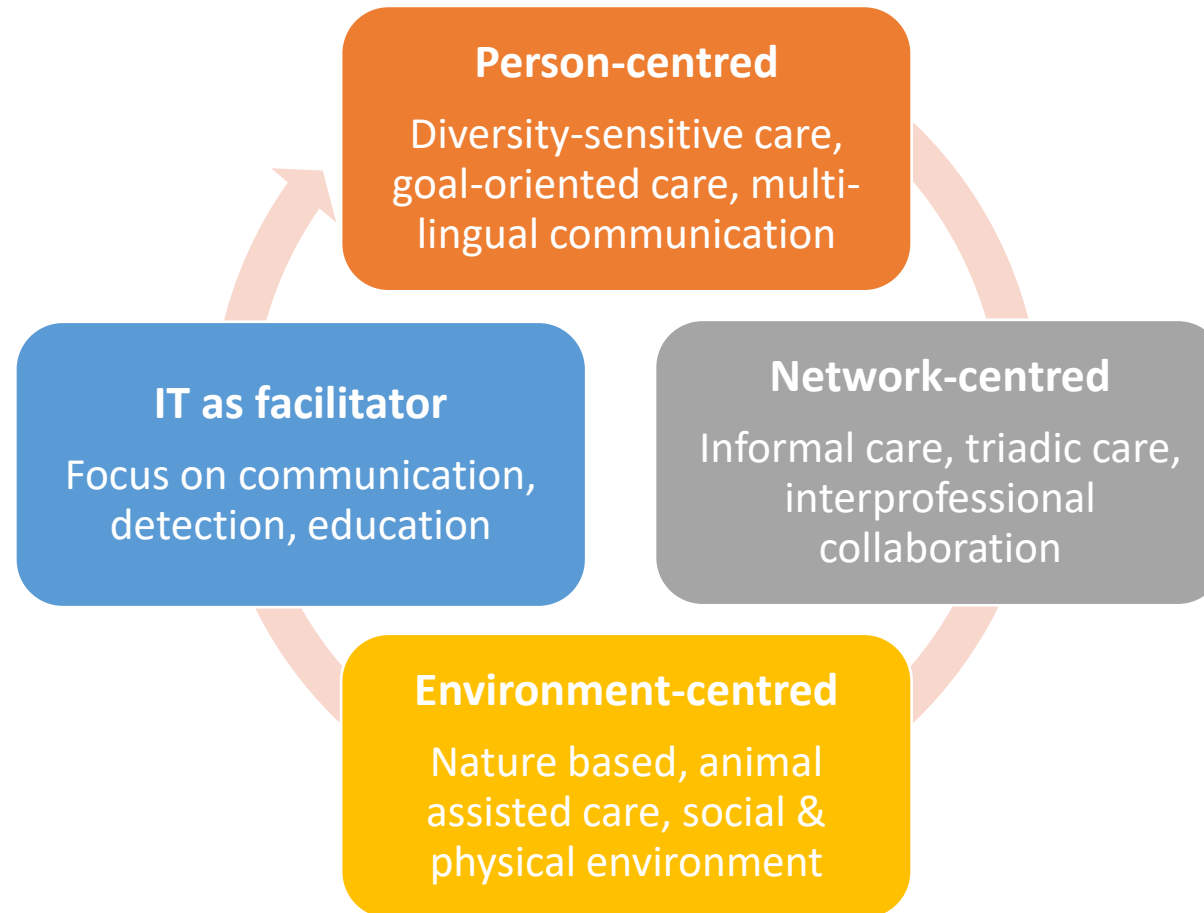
Person-centred

Diversity-sensitive care, goal-oriented care, multi-lingual communication

Network-centred

Informal care, triadic care, interprofessional collaboration

Environment-centred

Nature based, animal assisted care, social & physical environment

IT as facilitator

Focus on communication, detection, education